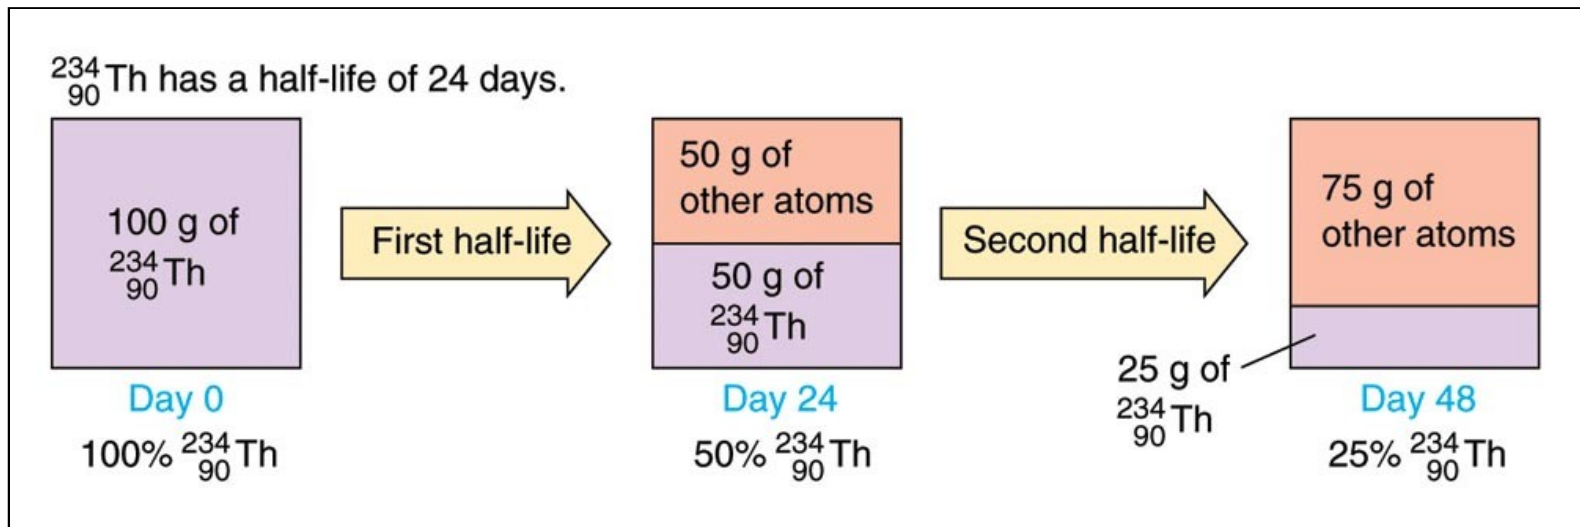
$^{234}_{90}$Th has a half-life of 24 days.

100 g of $^{234}_{90}$Th

Day 0

100% $^{234}_{90}$Th

First half-life

50 g of other atoms

50 g of $^{234}_{90}$Th

Day 24

50% $^{234}_{90}$Th

Second half-life

75 g of other atoms

25 g of $^{234}_{90}$Th

Day 48

25% $^{234}_{90}$Th